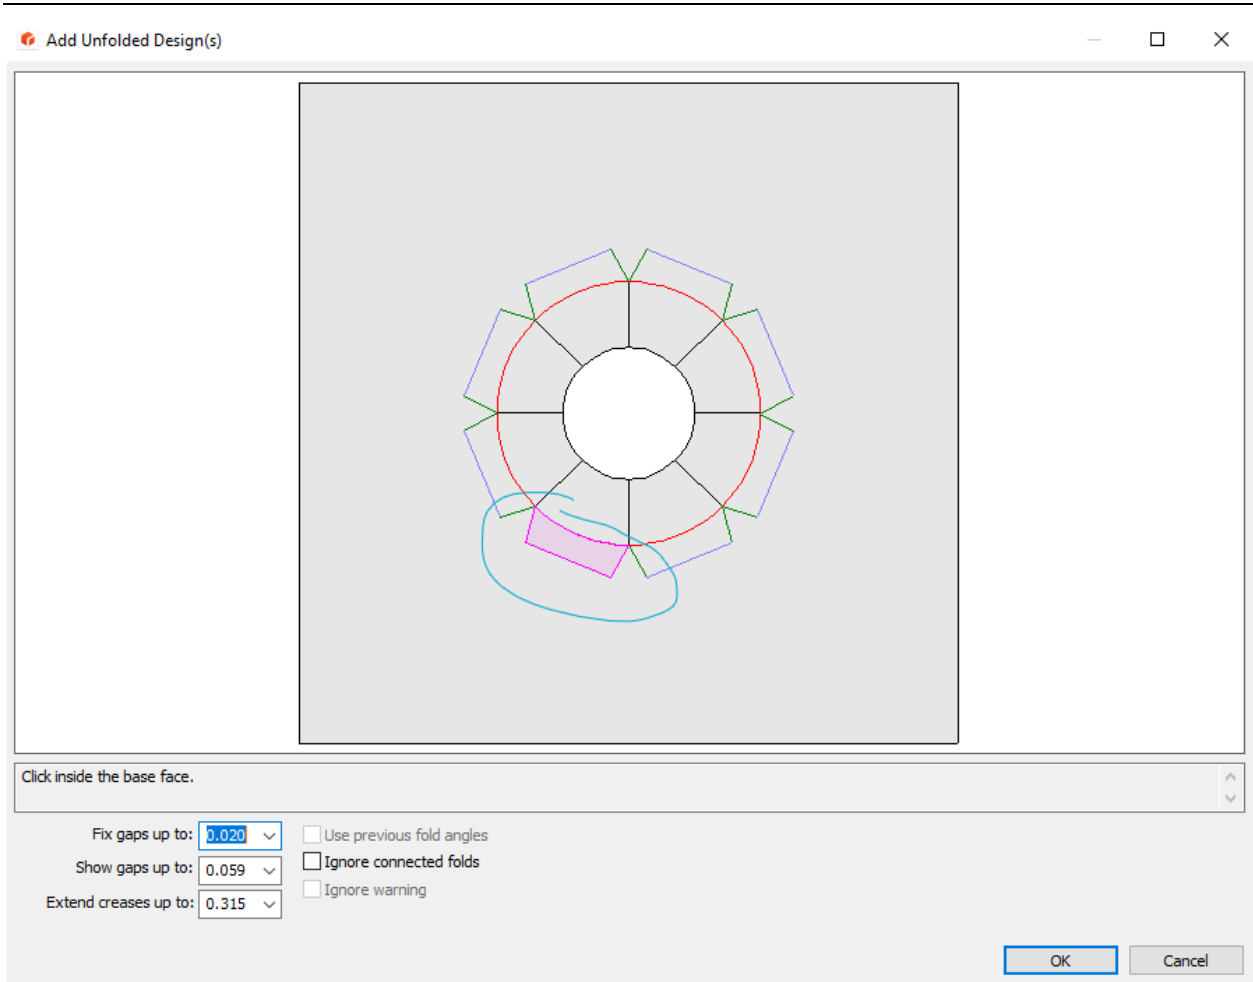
Add Unfolded Design(s)

Click inside the base face.

Fix gaps up to: 0.020
Show gaps up to: 0.059
Extend creases up to: 0.315

Use previous fold angles
Ignore connected folds
Ignore warning

OK
Cancel